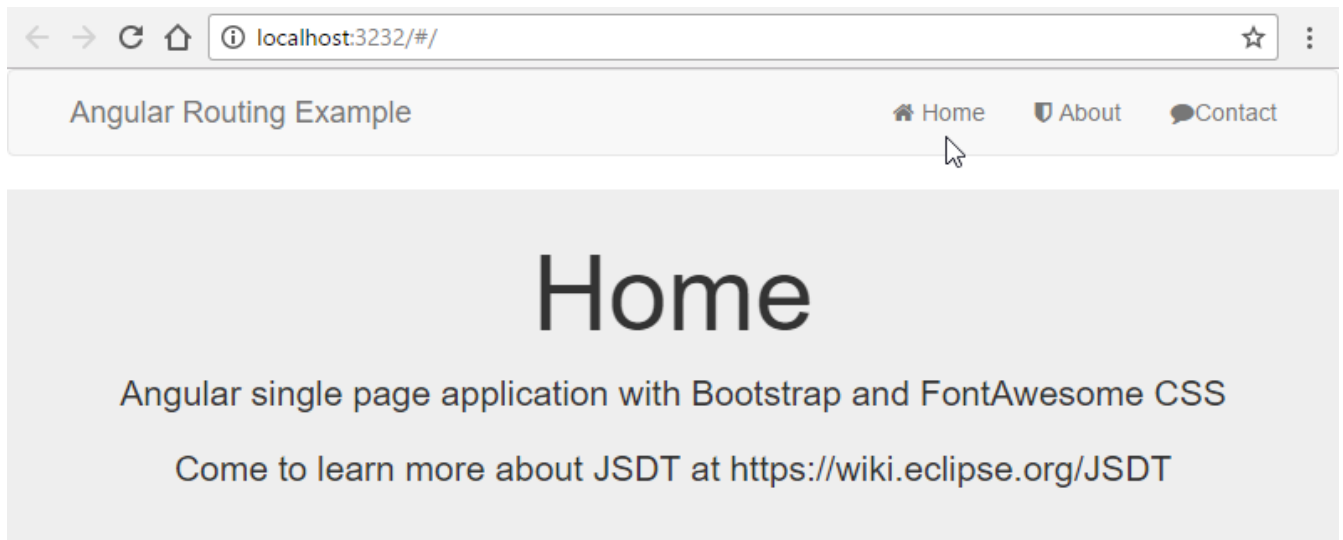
localhost:3232/#/

Angular Routing Example

Home About Contact

Home

Angular single page application with Bootstrap and FontAwesome CSS

Come to learn more about JSDT at https://wiki.eclipse.org/JSDT